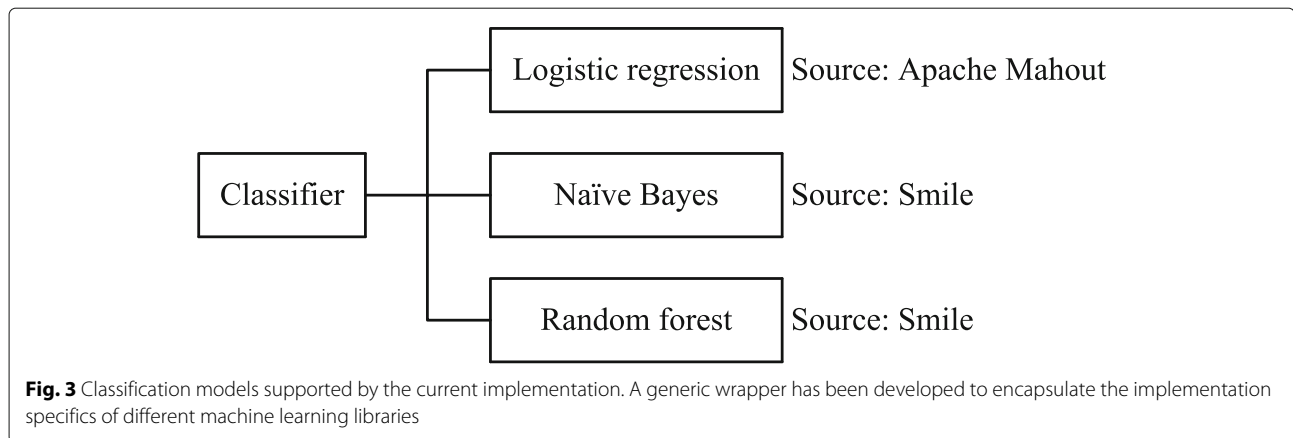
Classifier

Logistic regression Source: Apache Mahout

Naïve Bayes Source: Smile

Random forest Source: Smile

**Fig. 3** Classification models supported by the current implementation. A generic wrapper has been developed to encapsulate the implementation specifics of different machine learning libraries